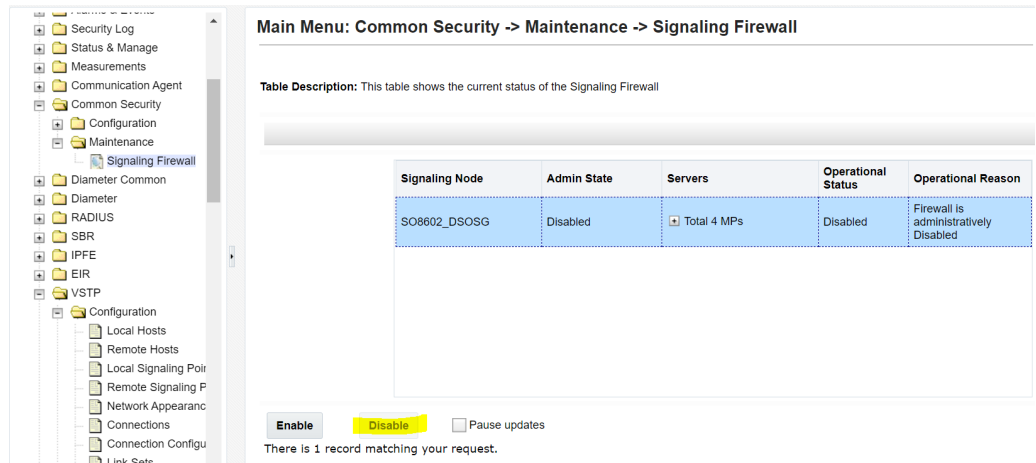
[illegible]
Security Log
Status & Manage
Measurements
Communication Agent
Common Security
Configuration
Maintenance
Signaling Firewall
Diameter Common
Diameter
RADIUS
SBR
IPFE
EIR
VSTP
Configuration
Local Hosts
Remote Hosts
Local Signaling Poi
Remote Signaling P
Network Appearanc
Connections
Connection Configu
Link Sets

Main Menu: Common Security -> Maintenance -> Signaling Firewall

Table Description: This table shows the current status of the Signaling Firewall

| Signaling Node | Admin State | Servers | Operational Status | Operational Reason |
|---|---|---|---|---|
| SO8602_DSOSG | Disabled | Total 4 MPs | Disabled | Firewall is administratively Disabled |

Enable Disable Pause updates

There is 1 record matching your request.